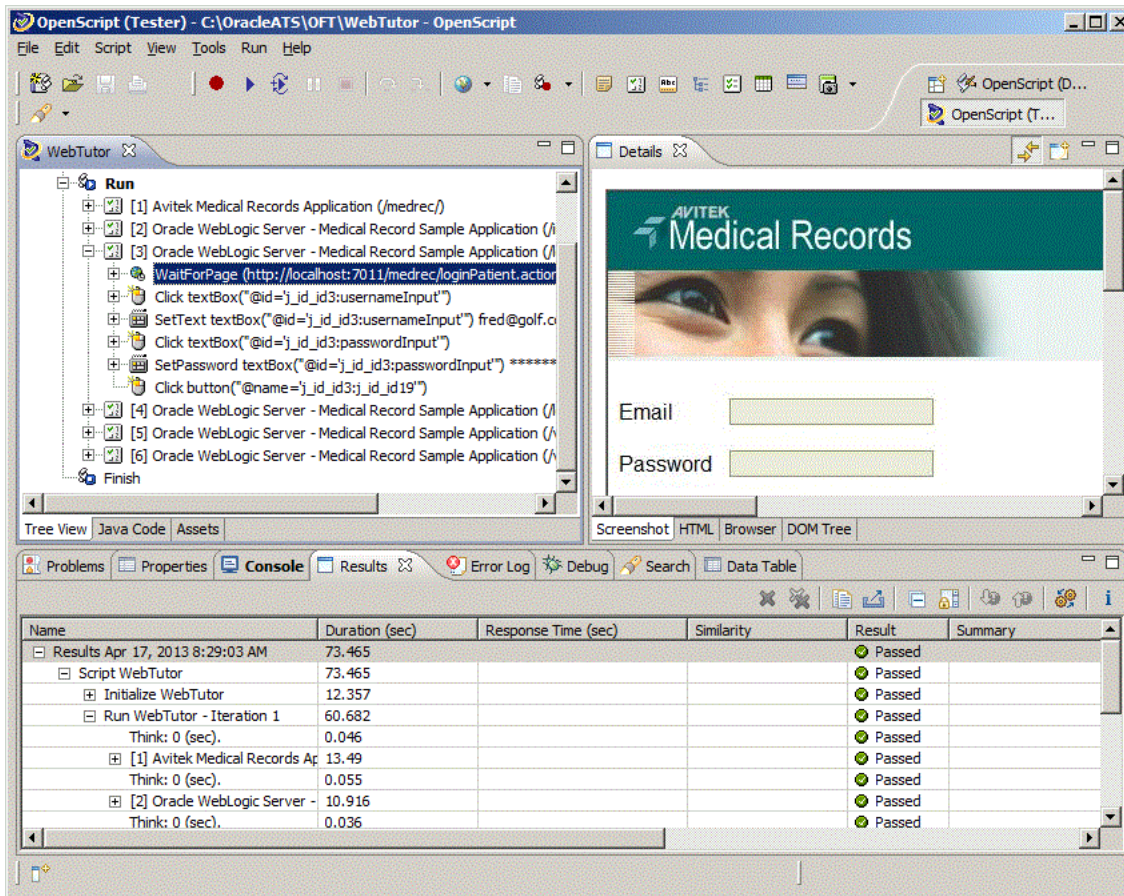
OpenScript (Tester) - C:\OracleATS\OFT\WebTutor - OpenScript

File Edit Script View Tools Run Help

OpenScript (D...
OpenScript (T...

WebTutor

Run
[1] Avitek Medical Records Application (/medrec/)
[2] Oracle WebLogic Server - Medical Record Sample Application (/i
[3] Oracle WebLogic Server - Medical Record Sample Application (/l
WaitForPage (http://localhost:7011/medrec/loginPatient.action
Click textBox("@id='j_id_id3:usernameInput'")
SetText textBox("@id='j_id_id3:usernameInput'") fred@golf.c
Click textBox("@id='j_id_id3:passwordInput'")
SetPassword textBox("@id='j_id_id3:passwordInput'") ******
Click button("@name='j_id_id3:j_id_id19'")
[4] Oracle WebLogic Server - Medical Record Sample Application (/l
[5] Oracle WebLogic Server - Medical Record Sample Application (/v
[6] Oracle WebLogic Server - Medical Record Sample Application (/v
Finish

Tree View | Java Code | Assets

Details

AVITEK
Medical Records

Email
Password

Screenshot | HTML | Browser | DOM Tree

Problems | Properties | Console | Results | Error Log | Debug | Search | Data Table

| Name | Duration (sec) | Response Time (sec) | Similarity | Result | Summary |
|---|---|---|---|---|---|
| Results Apr 17, 2013 8:29:03 AM | 73.465 | | | Passed | |
| Script WebTutor | 73.465 | | | Passed | |
| Initialize WebTutor | 12.357 | | | Passed | |
| Run WebTutor - Iteration 1 | 60.682 | | | Passed | |
| Think: 0 (sec). | 0.046 | | | Passed | |
| [1] Avitek Medical Records Ap | 13.49 | | | Passed | |
| Think: 0 (sec). | 0.055 | | | Passed | |
| [2] Oracle WebLogic Server - | 10.916 | | | Passed | |
| Think: 0 (sec). | 0.036 | | | Passed | |